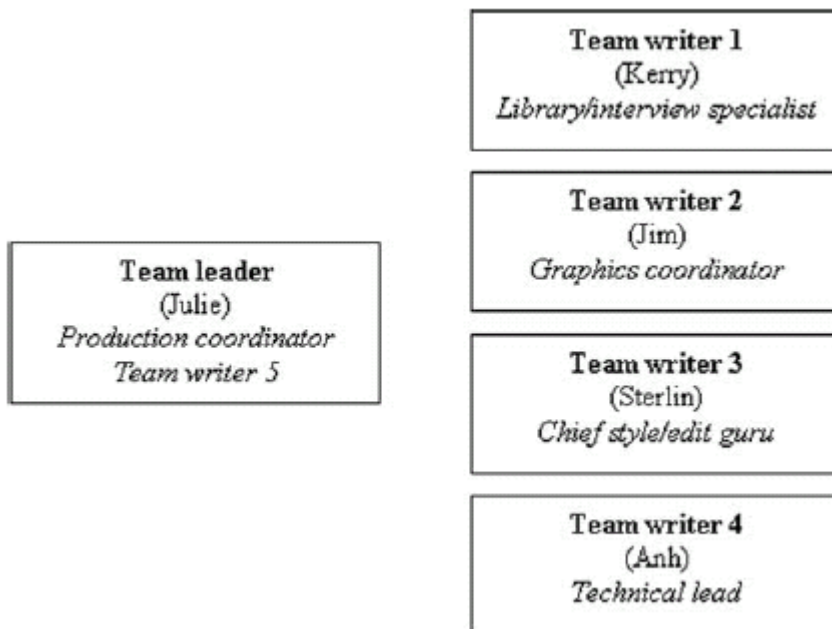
Team leader
(Julie)
Production coordinator
Team writer 5

Team writer 1
(Kerry)
Library/interview specialist

Team writer 2
(Jim)
Graphics coordinator

Team writer 3
(Sterlin)
Chief style/edit guru

Team writer 4
(Anh)
Technical lead